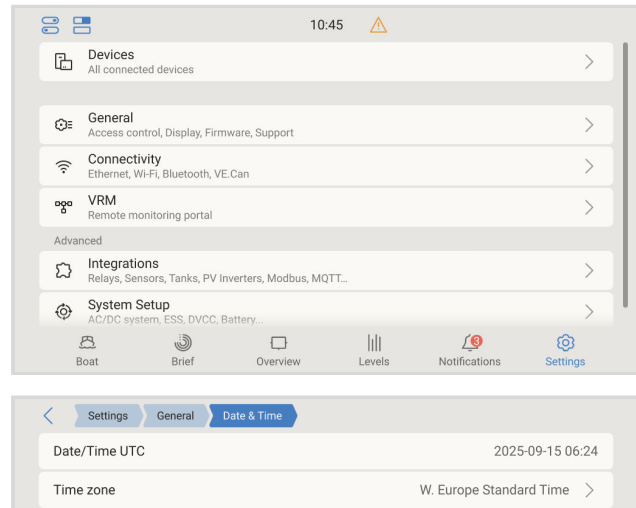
10:45

Devices
All connected devices

General
Access control, Display, Firmware, Support

Connectivity
Ethernet, Wi-Fi, Bluetooth, VE.Can

VRM
Remote monitoring portal

Advanced

Integrations
Relays, Sensors, Tanks, PV Inverters, Modbus, MQTT...

System Setup
AC/DC system, ESS, DVCC, Battery...

Boat
Brief
Overview
Levels
3
Notifications
Settings

Settings
General
Date & Time

Date/Time UTC
2025-09-15 06:24

Time zone
W. Europe Standard Time